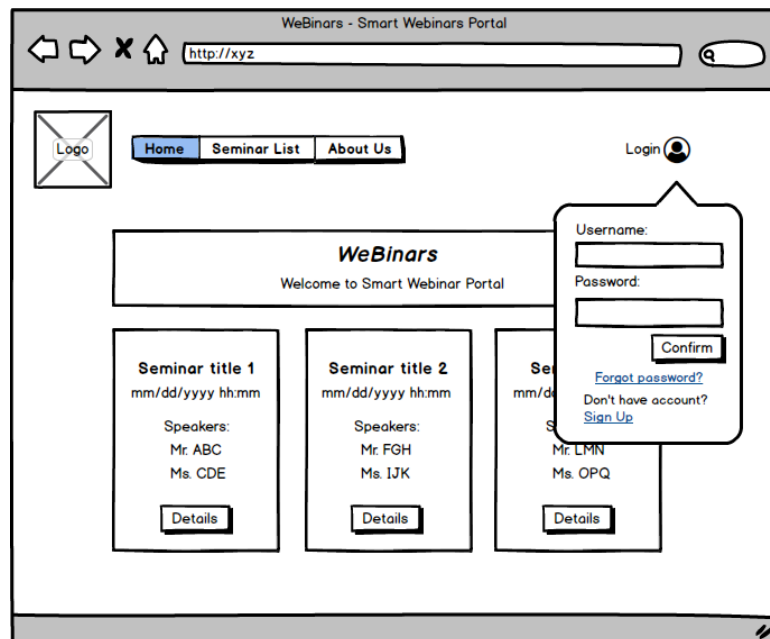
WeBinars - Smart Webinars Portal

http://xyz

Logo

Home | Seminar List | About Us

Login

WeBinars

Welcome to Smart Webinar Portal

Seminar title 1
mm/dd/yyyy hh:mm
Speakers:
Mr. ABC
Ms. CDE
Details

Seminar title 2
mm/dd/yyyy hh:mm
Speakers:
Mr. FGH
Ms. IJK
Details

Se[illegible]
mm/d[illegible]
S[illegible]
Mr. LMN
Ms. OPQ
Details

Username:

Password:

Confirm

Forgot password?

Don't have account?
Sign Up